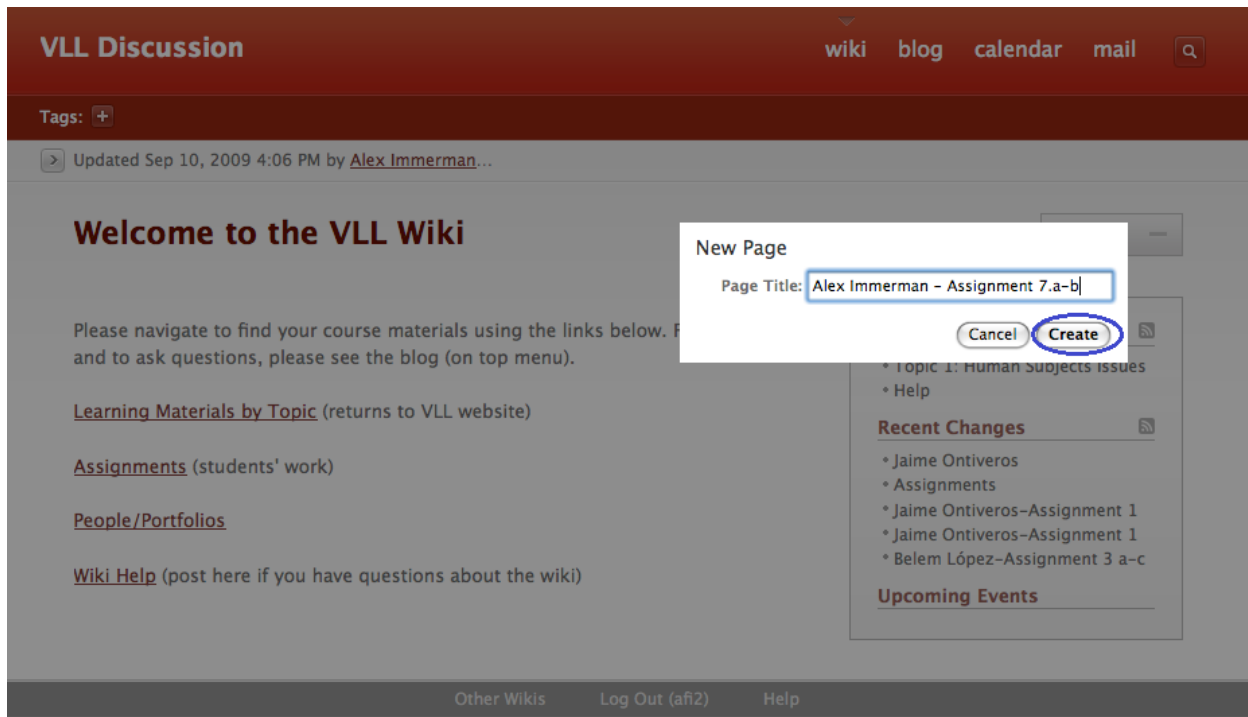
VLL Discussion

wiki blog calendar mail

Tags: +

Updated Sep 10, 2009 4:06 PM by Alex Immerman...

Welcome to the VLL Wiki

Please navigate to find your course materials using the links below. F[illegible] and to ask questions, please see the blog (on top menu).

Learning Materials by Topic (returns to VLL website)

Assignments (students' work)

People/Portfolios

Wiki Help (post here if you have questions about the wiki)

New Page

Page Title: Alex Immerman - Assignment 7.a-b

Cancel Create

• Topic 1: Human Subjects Issues
• Help

Recent Changes

• Jaime Ontiveros
• Assignments
• Jaime Ontiveros-Assignment 1
• Jaime Ontiveros-Assignment 1
• Belem López-Assignment 3 a-c

Upcoming Events

Other Wikis Log Out (afi2) Help